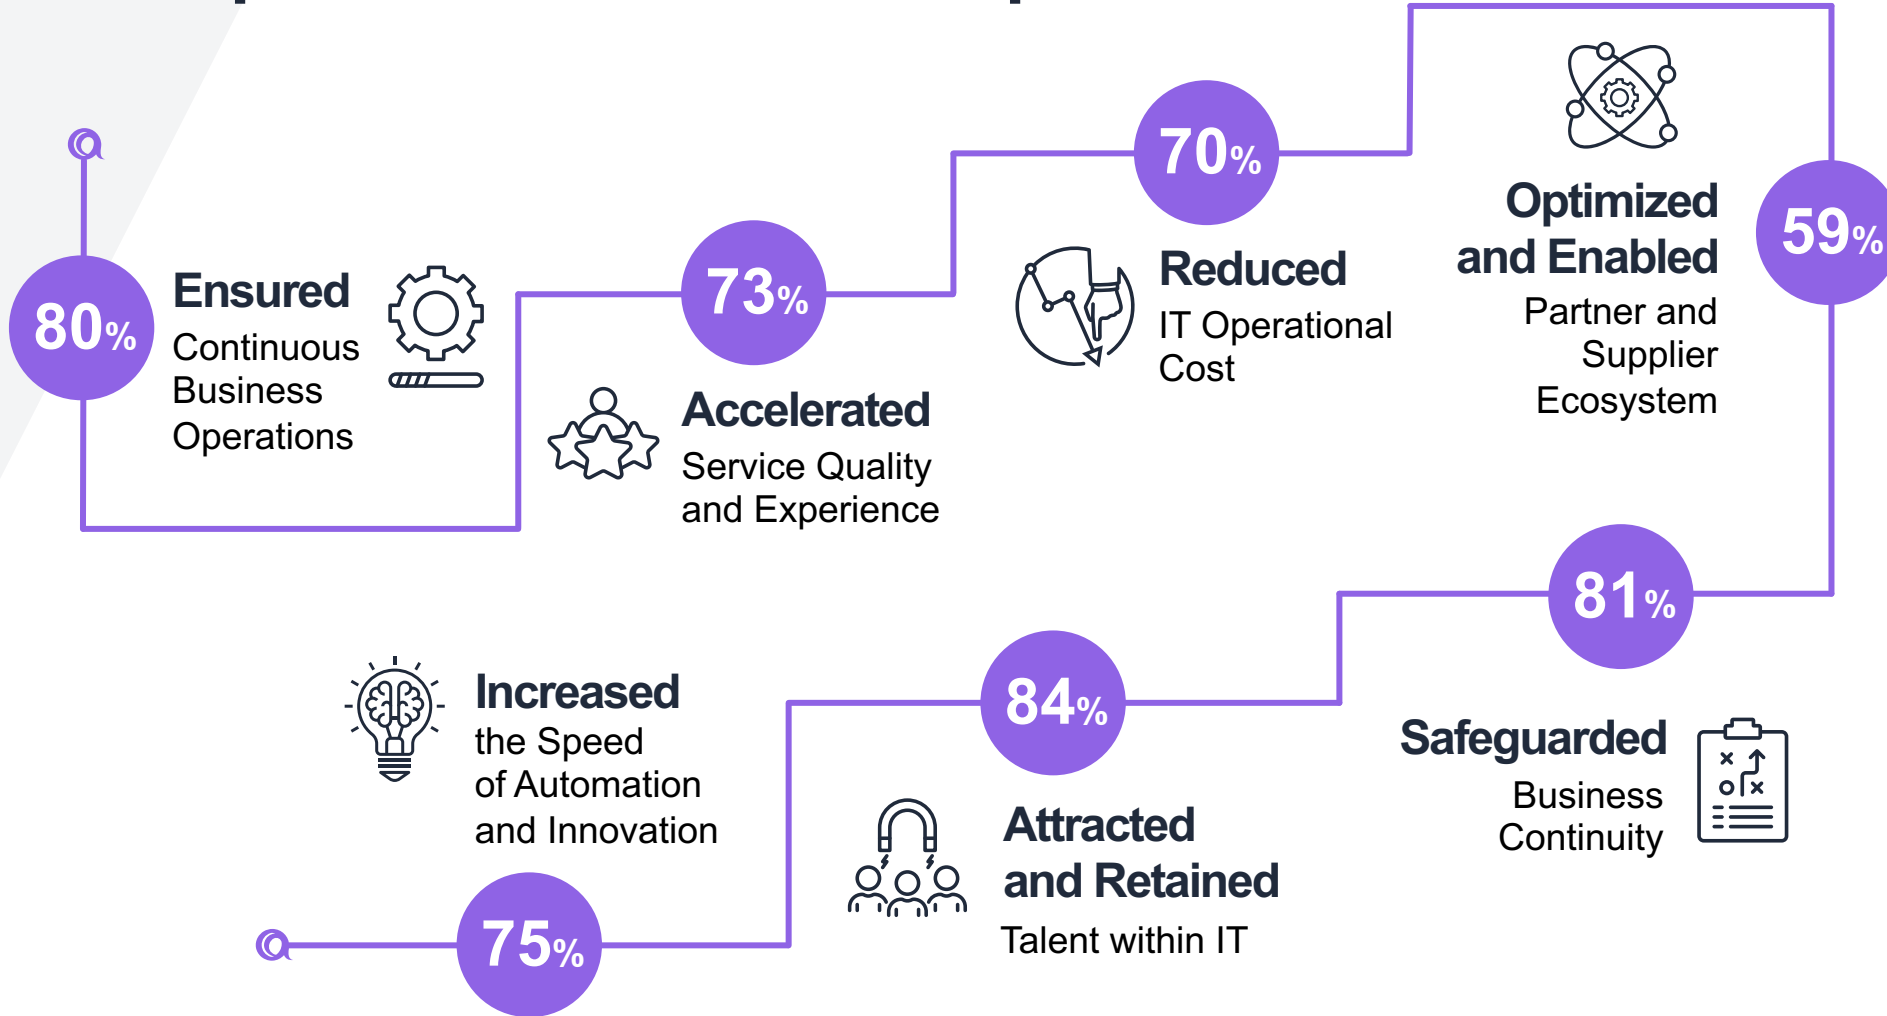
80%
Ensured
Continuous Business Operations

73%
Accelerated
Service Quality and Experience

70%
Reduced
IT Operational Cost

Optimized and Enabled
Partner and Supplier Ecosystem

59%

81%
Safeguarded
Business Continuity

84%
Attracted and Retained
Talent within IT

Increased
the Speed of Automation and Innovation

75%